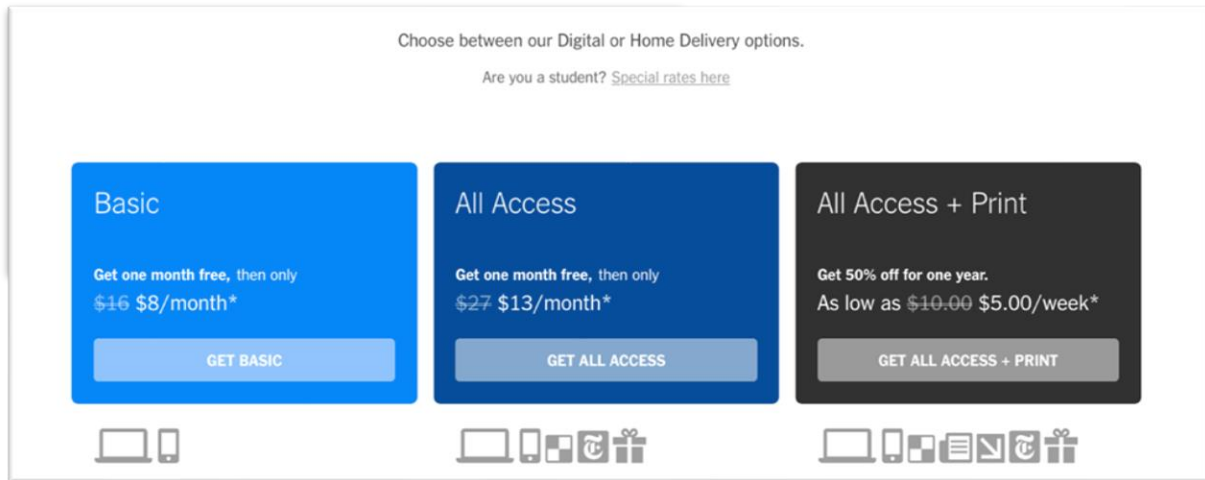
Choose between our Digital or Home Delivery options.

Are you a student? Special rates here

Basic

Get one month free, then only

$16 $8/month*

GET BASIC

All Access

Get one month free, then only

$27 $13/month*

GET ALL ACCESS

All Access + Print

Get 50% off for one year.

As low as $10.00 $5.00/week*

GET ALL ACCESS + PRINT